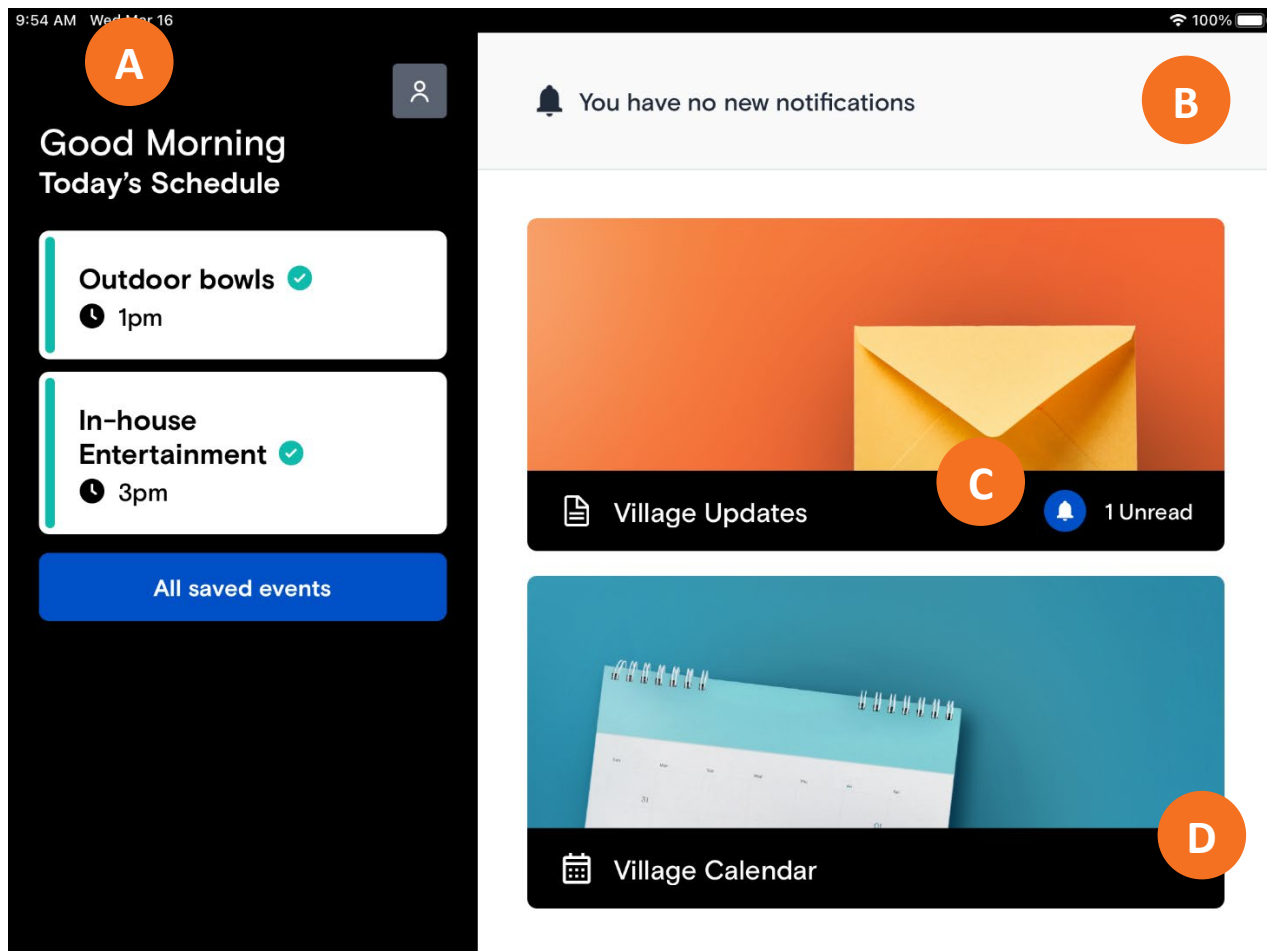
9:54 AM Wed Mar 16

100%

A

Good Morning
Today's Schedule

Outdoor bowls
1pm

In-house Entertainment
3pm

All saved events

You have no new notifications

B

C

Village Updates

1 Unread

Village Calendar

D